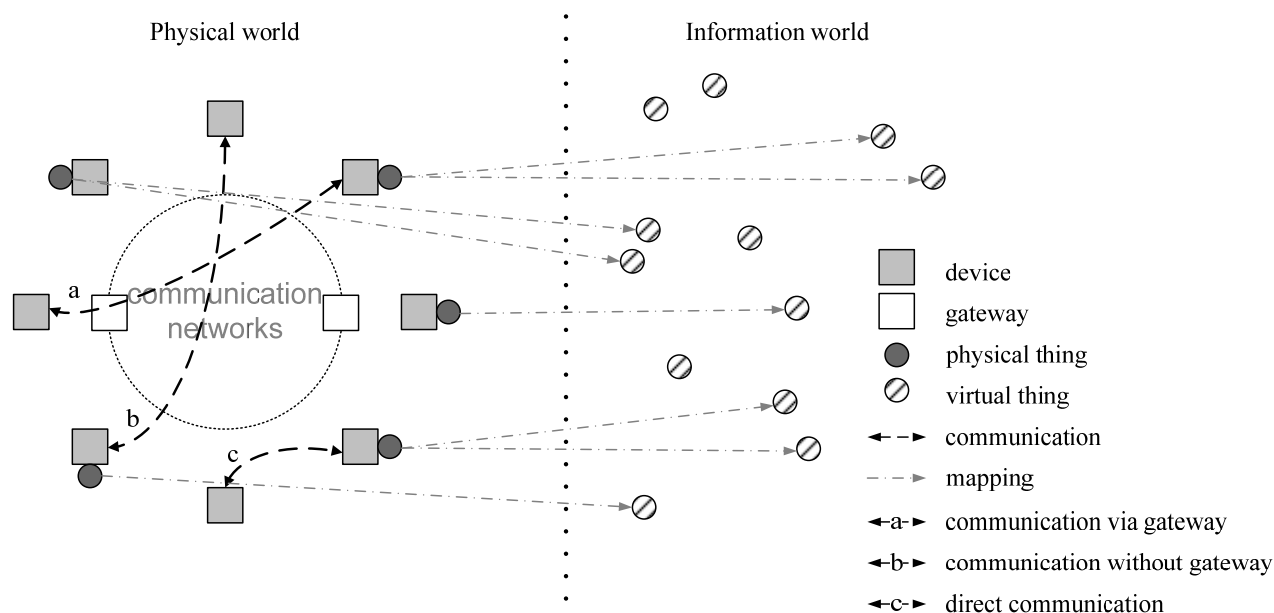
Physical world

Information world

communication networks

a

b

c

device

gateway

physical thing

virtual thing

communication

mapping

a communication via gateway

b communication without gateway

c direct communication